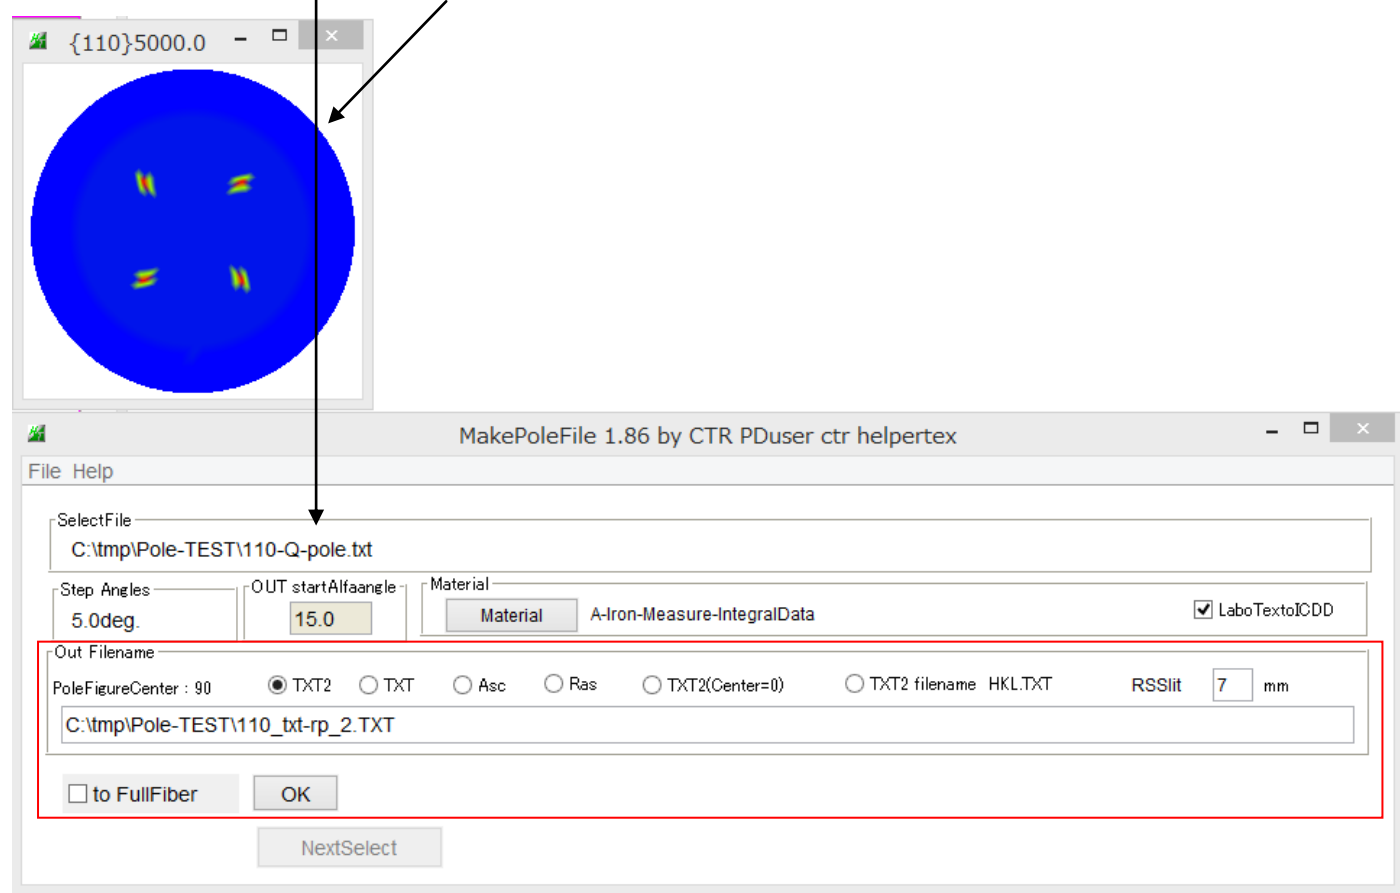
{110}5000.0

MakePoleFile 1.86 by CTR PDuser ctr helpertex

File Help

SelectFile
C:\tmp\Pole-TEST\110-Q-pole.txt

Step Angles
5.0deg.

OUT startAlfaangle
15.0

Material
Material
A-Iron-Measure-IntegralData
LaboTextoICDD

Out Filename
PoleFigureCenter : 90
TXT2
TXT
Asc
Ras
TXT2(Center=0)
TXT2 filename HKL.TXT
RSSlit
7
mm
C:\tmp\Pole-TEST\110_txt-rp_2.TXT

to FullFiber
OK

NextSelect